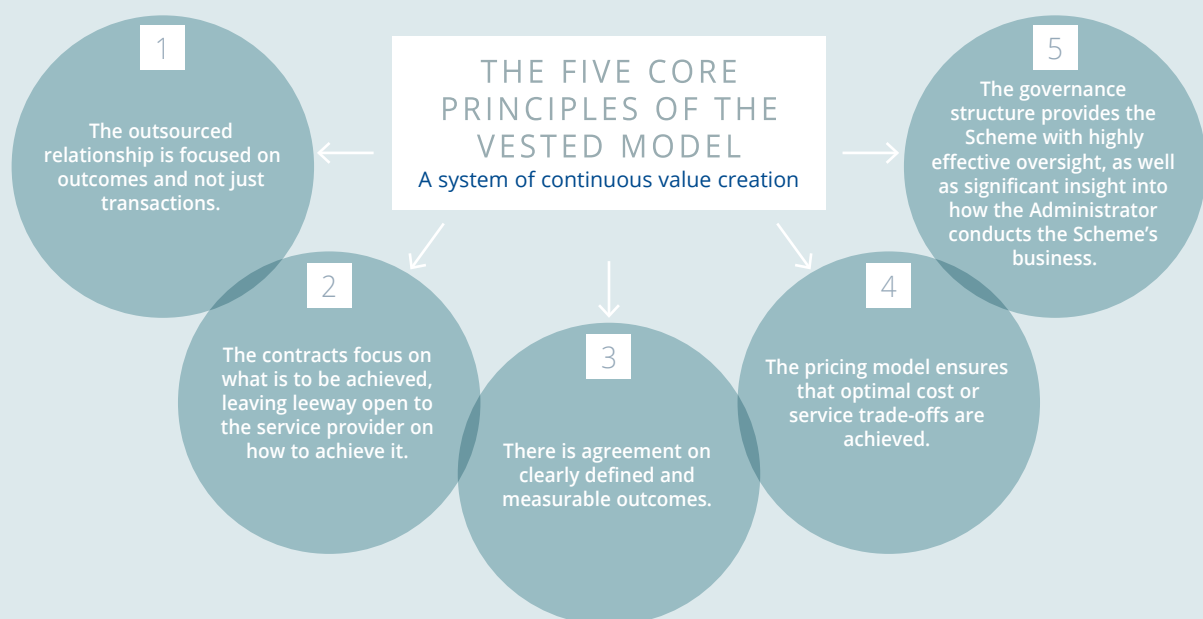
THE FIVE CORE PRINCIPLES OF THE VESTED MODEL

A system of continuous value creation

1

The outsourced relationship is focused on outcomes and not just transactions.

2

The contracts focus on what is to be achieved, leaving leeway open to the service provider on how to achieve it.

3

There is agreement on clearly defined and measurable outcomes.

4

The pricing model ensures that optimal cost or service trade-offs are achieved.

5

The governance structure provides the Scheme with highly effective oversight, as well as significant insight into how the Administrator conducts the Scheme's business.